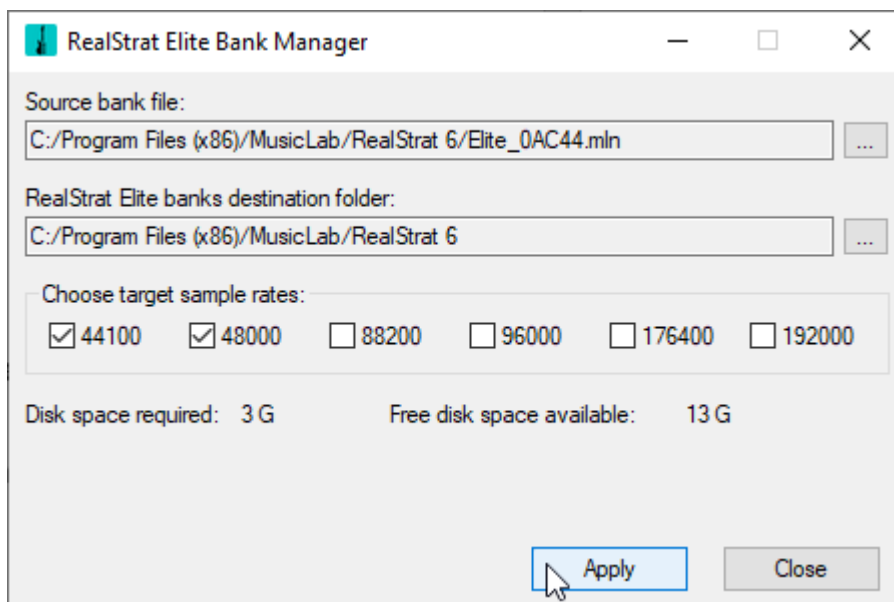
RealStrat Elite Bank Manager

Source bank file:

C:/Program Files (x86)/MusicLab/RealStrat 6/Elite_0AC44.mln

...

RealStrat Elite banks destination folder:

C:/Program Files (x86)/MusicLab/RealStrat 6

...

Choose target sample rates:

☑ 44100 ☑ 48000 ☐ 88200 ☐ 96000 ☐ 176400 ☐ 192000

Disk space required: 3 G

Free disk space available: 13 G

Apply

Close